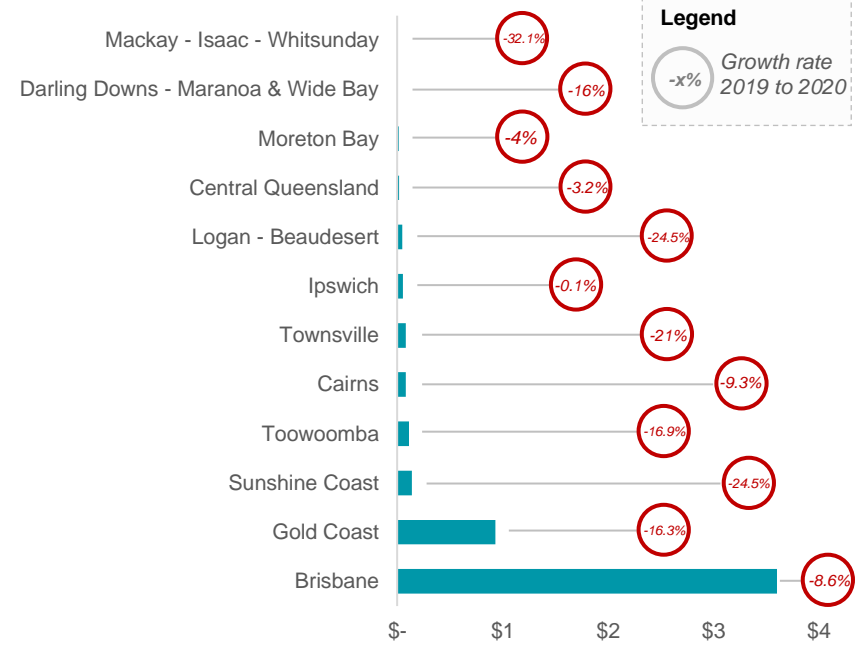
Legend

-x%

Growth rate 2019 to 2020

| Region | Growth rate |
|---|---|
| Mackay - Isaac - Whitsunday | -32.1% |
| Darling Downs - Maranoa & Wide Bay | -16% |
| Moreton Bay | -4% |
| Central Queensland | -3.2% |
| Logan - Beaudesert | -24.5% |
| Ipswich | -0.1% |
| Townsville | -21% |
| Cairns | -9.3% |
| Toowoomba | -16.9% |
| Sunshine Coast | -24.5% |
| Gold Coast | -16.3% |
| Brisbane | -8.6% |

$- $1 $2 $3 $4